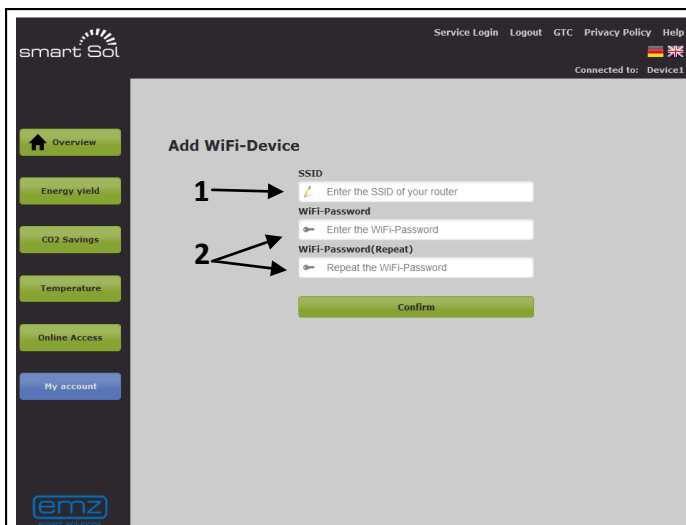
smart Sol

Service Login Logout GTC Privacy Policy Help

Connected to: Device1

Overview

Energy yield

CO2 Savings

Temperature

Online Access

My account

Add WiFi-Device

SSID

1

Enter the SSID of your router

WiFi-Password

2

Enter the WiFi-Password

WiFi-Password(Repeat)

Repeat the WiFi-Password

Confirm

emz